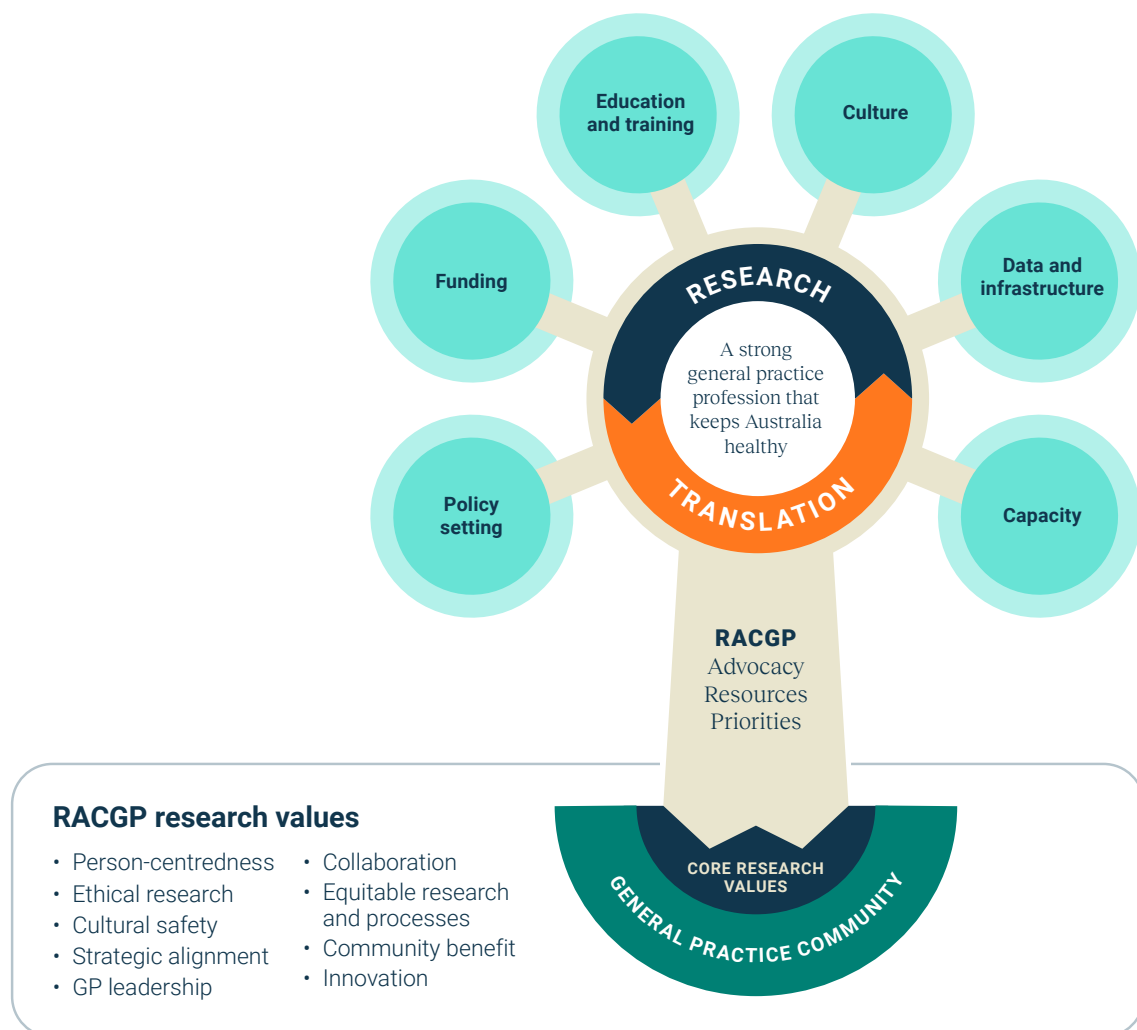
Education and training

Culture

Funding

Data and infrastructure

RESEARCH

A strong general practice profession that keeps Australia healthy

TRANSLATION

Policy setting

Capacity

RACGP
Advocacy
Resources
Priorities

RACGP research values

- Person-centredness
- Ethical research
- Cultural safety
- Strategic alignment
- GP leadership

- Collaboration
- Equitable research and processes
- Community benefit
- Innovation

CORE RESEARCH VALUES

GENERAL PRACTICE COMMUNITY